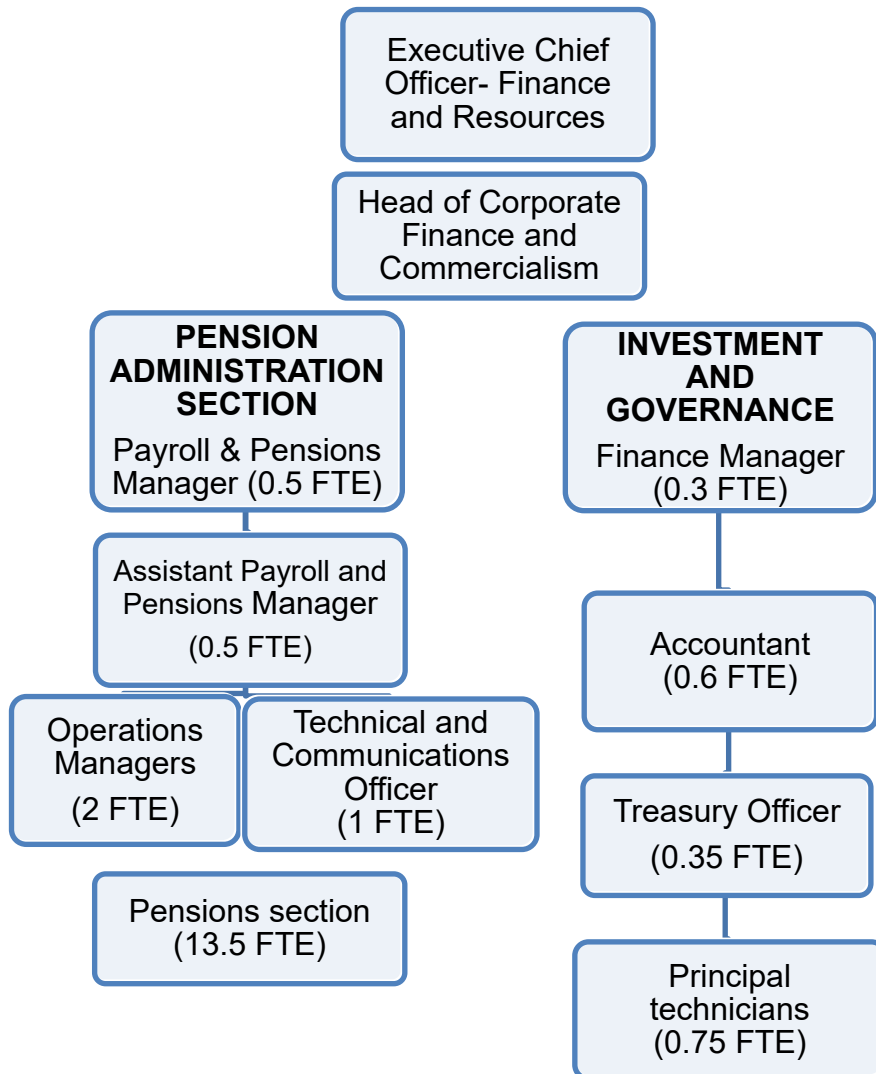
Executive Chief Officer- Finance and Resources

Head of Corporate Finance and Commercialism

PENSION ADMINISTRATION SECTION
Payroll & Pensions Manager (0.5 FTE)

Assistant Payroll and Pensions Manager
(0.5 FTE)

Operations Managers
(2 FTE)

Technical and Communications Officer
(1 FTE)

Pensions section
(13.5 FTE)

INVESTMENT AND GOVERNANCE
Finance Manager
(0.3 FTE)

Accountant
(0.6 FTE)

Treasury Officer
(0.35 FTE)

Principal technicians
(0.75 FTE)